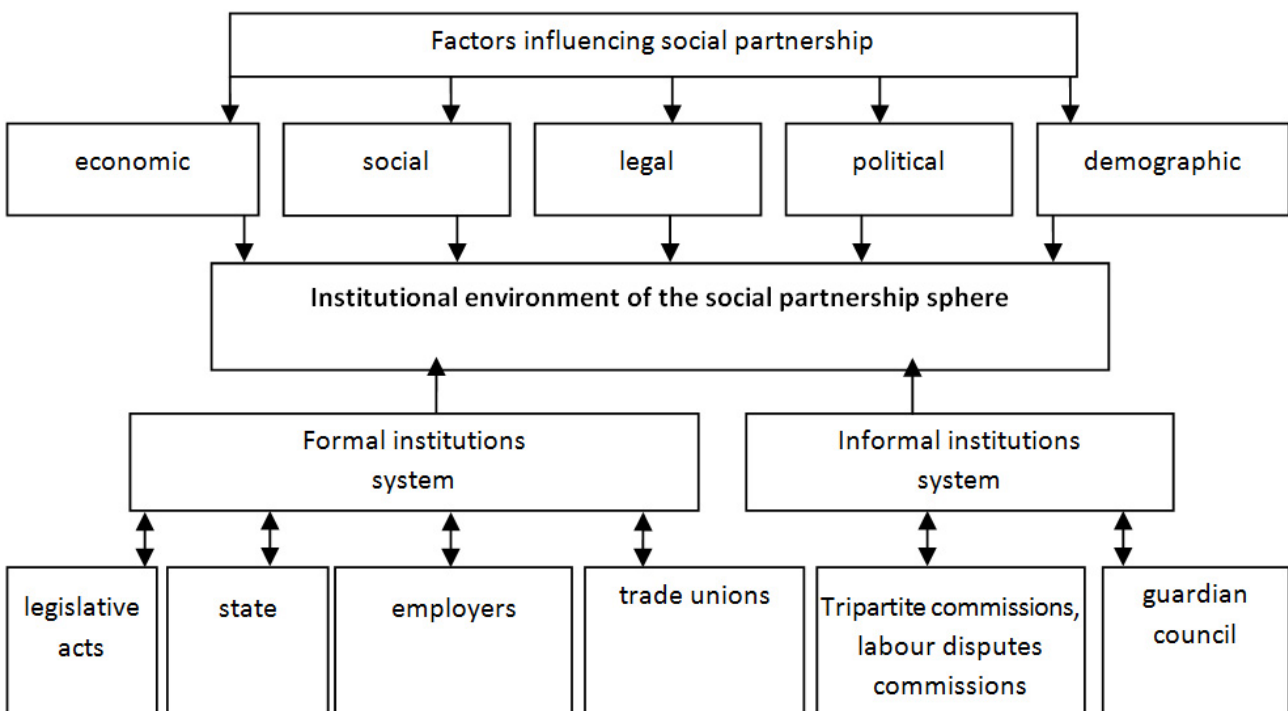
Factors influencing social partnership

economic

social

legal

political

demographic

Institutional environment of the social partnership sphere

Formal institutions system

Informal institutions system

legislative acts

state

employers

trade unions

Tripartite commissions, labour disputes commissions

guardian council